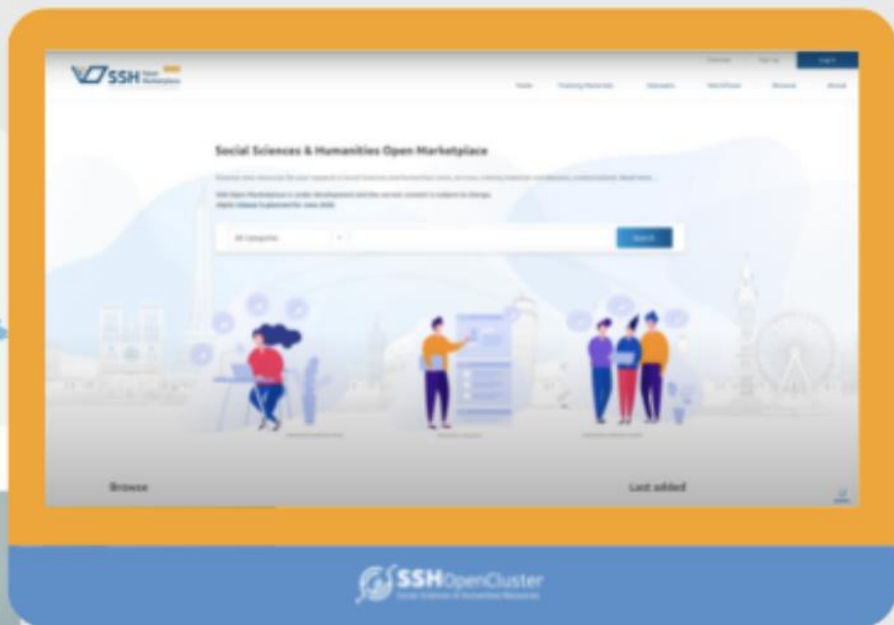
SSH Open Marketplace

Log in

Tools   Training Materials   Datasets   Workflows   Browse   About

Social Sciences & Humanities Open Marketplace

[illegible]

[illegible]

All Categories   Search

Browse

Last added

SSHOpenCluster

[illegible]